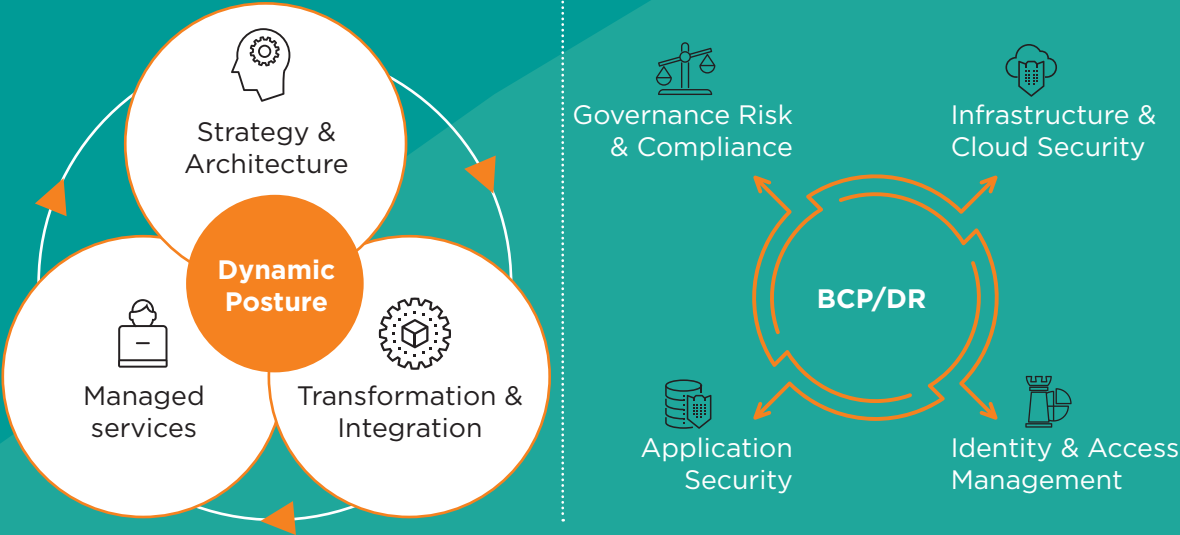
Strategy & Architecture

Dynamic Posture

Managed services

Transformation & Integration

Governance Risk & Compliance

Infrastructure & Cloud Security

BCP/DR

Application Security

Identity & Access Management